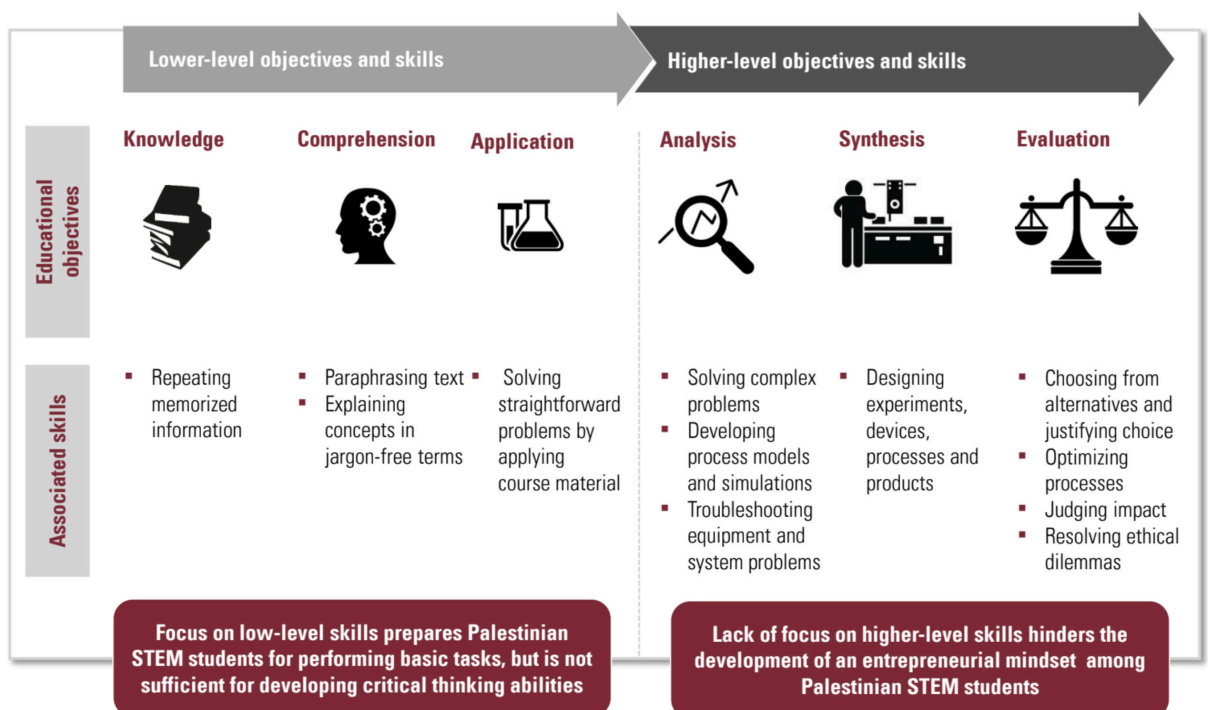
Lower-level objectives and skills

Higher-level objectives and skills

Educational objectives

Knowledge

Comprehension

Application

Analysis

Synthesis

Evaluation

Associated skills

- Repeating memorized information

- Paraphrasing text
- Explaining concepts in jargon-free terms

- Solving straightforward problems by applying course material

- Solving complex problems
- Developing process models and simulations
- Troubleshooting equipment and system problems

- Designing experiments, devices, processes and products

- Choosing from alternatives and justifying choice
- Optimizing processes
- Judging impact
- Resolving ethical dilemmas

Focus on low-level skills prepares Palestinian STEM students for performing basic tasks, but is not sufficient for developing critical thinking abilities

Lack of focus on higher-level skills hinders the development of an entrepreneurial mindset among Palestinian STEM students